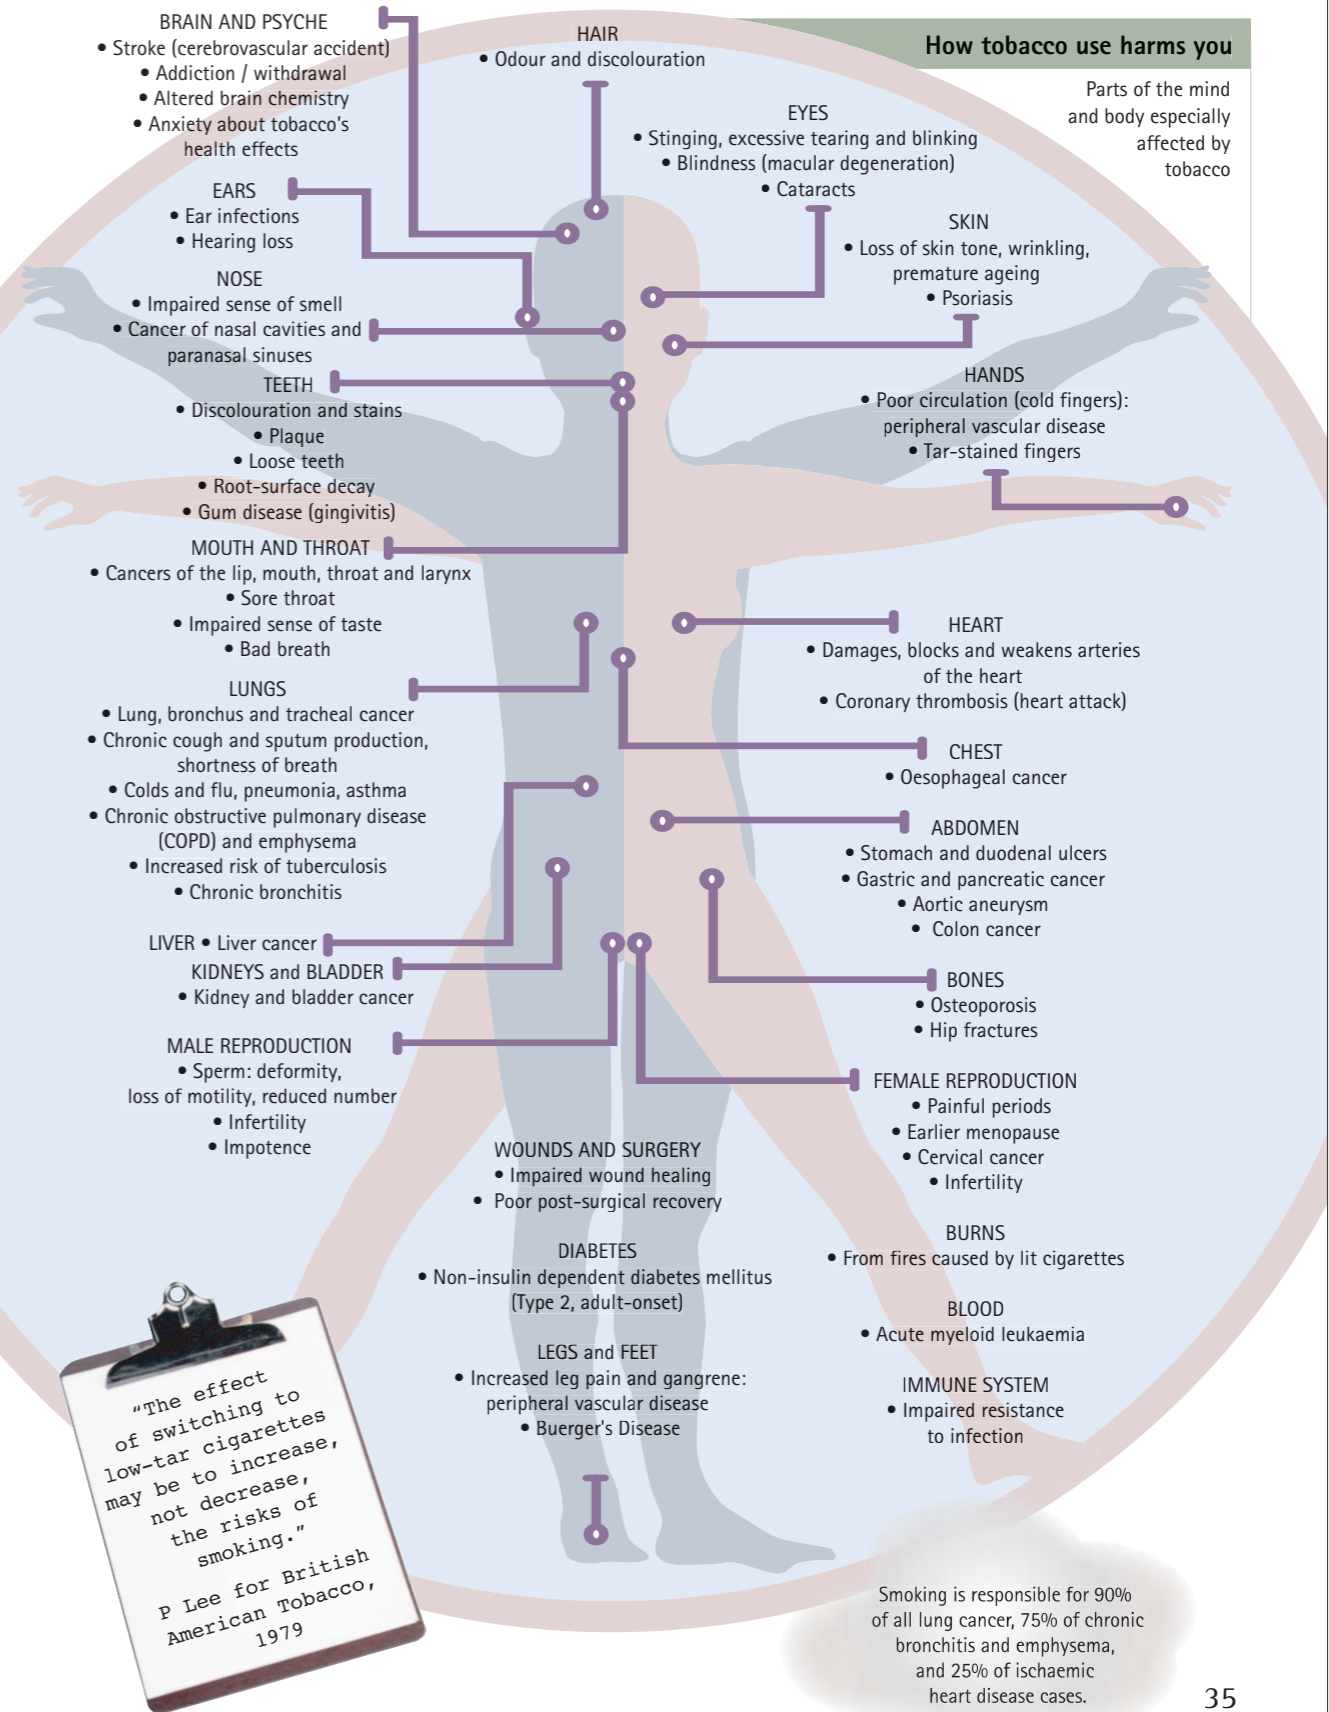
How tobacco use harms you

Parts of the mind and body especially affected by tobacco

BRAIN AND PSYCHE
• Stroke (cerebrovascular accident)
• Addiction / withdrawal
• Altered brain chemistry
• Anxiety about tobacco's health effects

HAIR
• Odour and discolouration

EYES
• Stinging, excessive tearing and blinking
• Blindness (macular degeneration)
• Cataracts

EARS
• Ear infections
• Hearing loss

SKIN
• Loss of skin tone, wrinkling, premature ageing
• Psoriasis

NOSE
• Impaired sense of smell
• Cancer of nasal cavities and paranasal sinuses

TEETH
• Discolouration and stains
• Plaque
• Loose teeth
• Root-surface decay
• Gum disease (gingivitis)

HANDS
• Poor circulation (cold fingers): peripheral vascular disease
• Tar-stained fingers

MOUTH AND THROAT
• Cancers of the lip, mouth, throat and larynx
• Sore throat
• Impaired sense of taste
• Bad breath

HEART
• Damages, blocks and weakens arteries of the heart
• Coronary thrombosis (heart attack)

LUNGS
• Lung, bronchus and tracheal cancer
• Chronic cough and sputum production, shortness of breath
• Colds and flu, pneumonia, asthma
• Chronic obstructive pulmonary disease (COPD) and emphysema
• Increased risk of tuberculosis
• Chronic bronchitis

CHEST
• Oesophageal cancer

ABDOMEN
• Stomach and duodenal ulcers
• Gastric and pancreatic cancer
• Aortic aneurysm
• Colon cancer

LIVER • Liver cancer

KIDNEYS and BLADDER
• Kidney and bladder cancer

BONES
• Osteoporosis
• Hip fractures

MALE REPRODUCTION
• Sperm: deformity, loss of motility, reduced number
• Infertility
• Impotence

FEMALE REPRODUCTION
• Painful periods
• Earlier menopause
• Cervical cancer
• Infertility

WOUNDS AND SURGERY
• Impaired wound healing
• Poor post-surgical recovery

BURNS
• From fires caused by lit cigarettes

DIABETES
• Non-insulin dependent diabetes mellitus (Type 2, adult-onset)

BLOOD
• Acute myeloid leukaemia

LEGS and FEET
• Increased leg pain and gangrene: peripheral vascular disease
• Buerger's Disease

IMMUNE SYSTEM
• Impaired resistance to infection

"The effect of switching to low-tar cigarettes may be to increase, not decrease, the risks of smoking."

P Lee for British American Tobacco, 1979

Smoking is responsible for 90% of all lung cancer, 75% of chronic bronchitis and emphysema, and 25% of ischaemic heart disease cases.

35